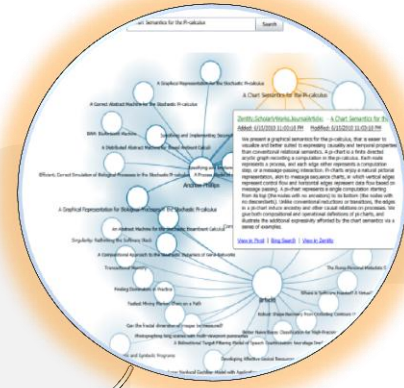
A Chart Semantics for the Pi-calculus
Search
A Chart Semantics for the Pi-calculus
Zentity.ScholarlyWorks.JournalArticle - View in Zentity
Added: 4/15/2010 11:03:10 PM Modified: 4/15/2010 11:03:10 PM
We present a graphical semantics for the pi-calculus, that is easier to visualize and better suited to expressing causality and temporal properties than conventional relational semantics. A pi-chart is a finite directed acyclic graph recording a computation in the pi-calculus. Each node represents a process, and each edge either represents a computation step, or a message-passing interaction. Pi-charts enjoy a natural pictorial representation, akin to message sequence charts, in which vertical edges represent control flow and horizontal edges represent data flow based on message passing. A pi-chart represents a single computation starting from its top (the nodes with no ancestors) to its bottom (the nodes with no descendants). Unlike conventional reductions or transitions, the edges in a pi-chart induce ancestry and other causal relations on processes. We give both compositional and operational definitions of pi-charts, and illustrate the additional expressivity afforded by the chart semantics via a series of examples.
View in Pivot | Bing Search | View in Zentity
A Graphical Representation for the Stochastic Pi-calculus
A Correct Abstract Machine for the Stochastic Pi-calculus
BlAM: Biochemical Abstract Machine
Specifying and Implementing Secure Mobile Applications
A Distributed Abstract Machine for Boxed Ambient Calculi
Efficient, Correct Simulation of Biological Processes in the Stochastic Pi-calculus
A Process Model of Actin Polymerisation
Andrew Phillips
Modelling and Analysing Biological Processes
A Graphical Representation for Biological Processes in the Stochastic Pi-calculus
An Abstract Machine for the Stochastic Bioambient Calculus
Singularity: Rethinking the Software Stack
A Compositional Approach to the Stochastic Dynamics of Gene Networks
Transactional Memory
Finding Deformation in Practice
Tracked Mining Memory Structures on a Path
The Focus Relational Metadata
Where Is Software Headed? A Virtual
Vertex Shape Recovery from Combining Contours
arbitr
Can the fractal dimension of images be measured?
Photographing long scenes with multi-viewpoint panoramas
A Behavioural Target-Filtering Model of Speech
Better Naive Bayes Classification for High-Precision
and Symbolic Programs
Developing Effective Social Resources
Time Tracked Combiner Model with Application